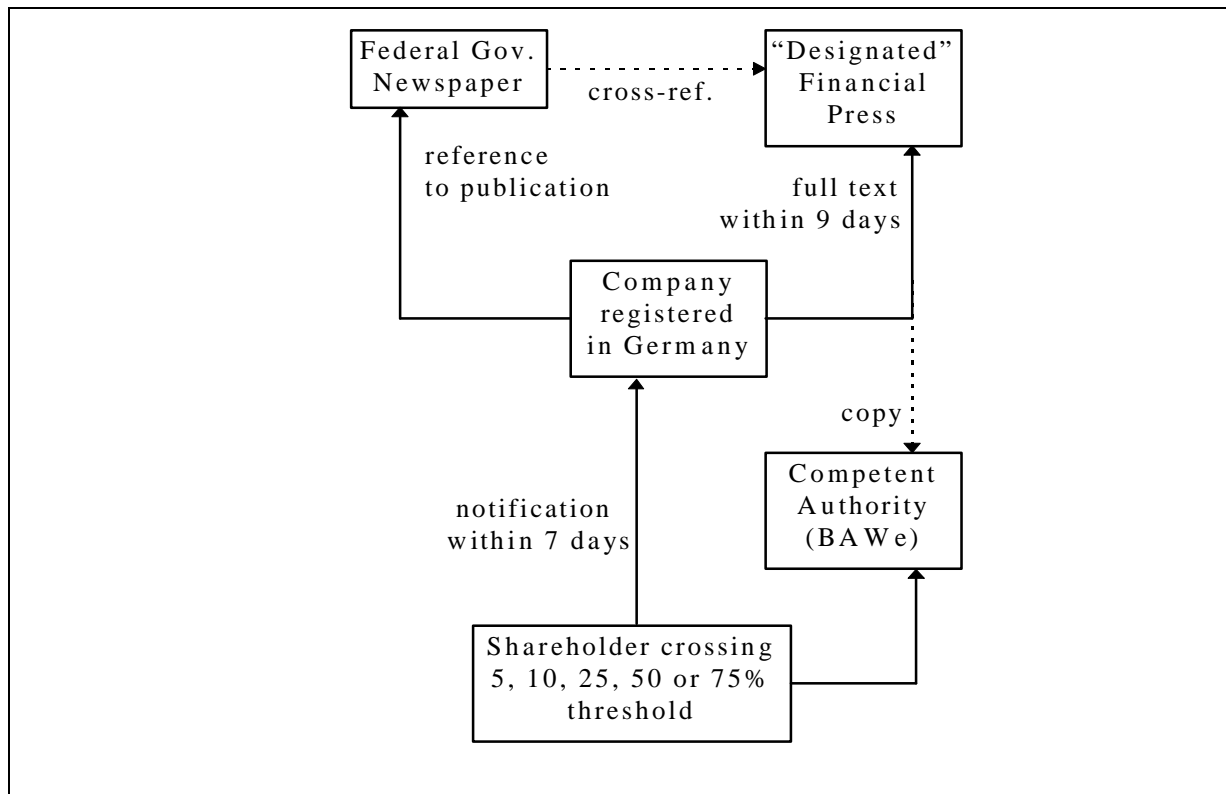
Federal Gov. Newspaper

cross-ref.

"Designated" Financial Press

reference to publication

full text within 9 days

Company registered in Germany

copy

Competent Authority (BAWe)

notification within 7 days

Shareholder crossing 5, 10, 25, 50 or 75% threshold